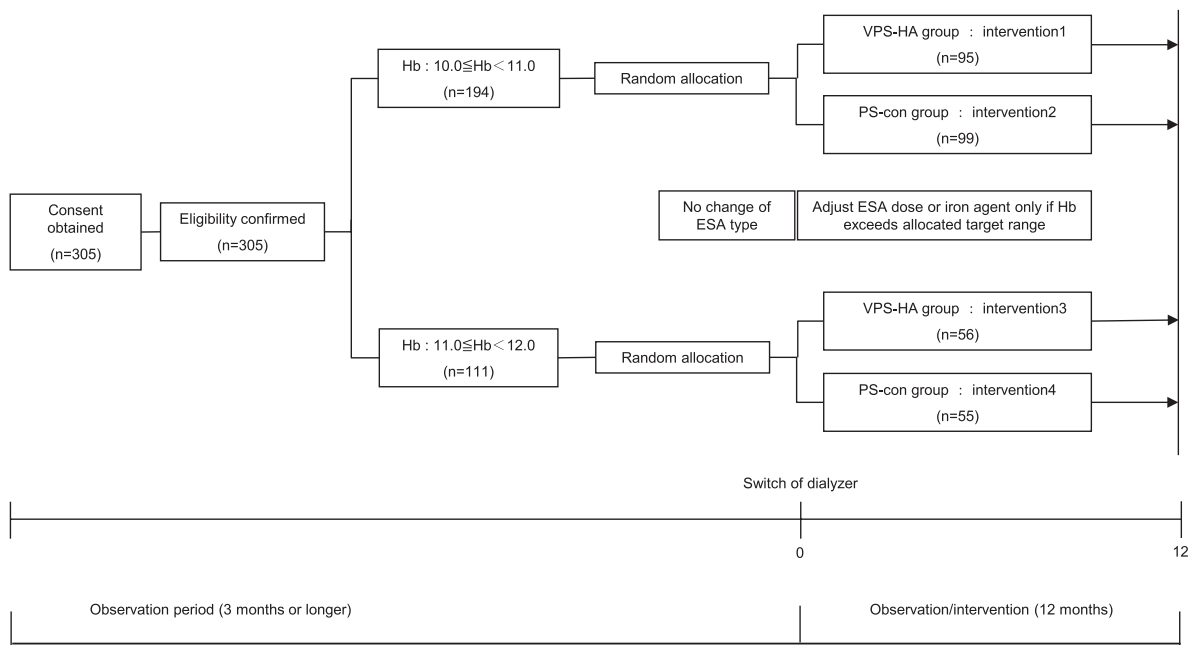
Consent obtained
(n=305)

Eligibility confirmed
(n=305)

Hb : 10.0≦Hb＜11.0
(n=194)

Random allocation

VPS-HA group : intervention1
(n=95)

PS-con group : intervention2
(n=99)

No change of ESA type

Adjust ESA dose or iron agent only if Hb exceeds allocated target range

Hb : 11.0≦Hb＜12.0
(n=111)

Random allocation

VPS-HA group : intervention3
(n=56)

PS-con group : intervention4
(n=55)

Switch of dialyzer

0

12

Observation period (3 months or longer)

Observation/intervention (12 months)